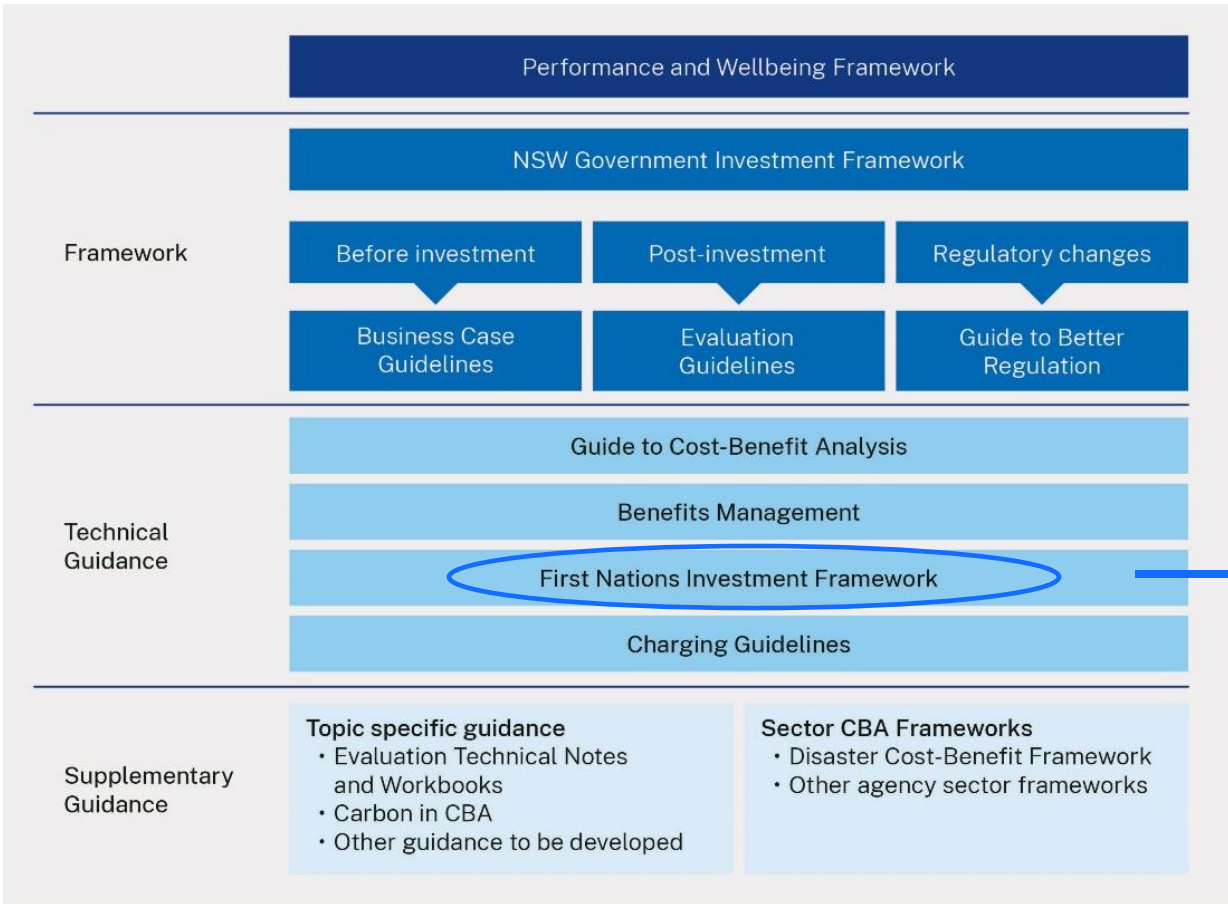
Performance and Wellbeing Framework

NSW Government Investment Framework

Framework

Before investment

Post-investment

Regulatory changes

Business Case Guidelines

Evaluation Guidelines

Guide to Better Regulation

Guide to Cost-Benefit Analysis

Technical Guidance

Benefits Management

First Nations Investment Framework

Charging Guidelines

Supplementary Guidance

**Topic specific guidance**
• Evaluation Technical Notes and Workbooks
• Carbon in CBA
• Other guidance to be developed

**Sector CBA Frameworks**
• Disaster Cost-Benefit Framework
• Other agency sector frameworks